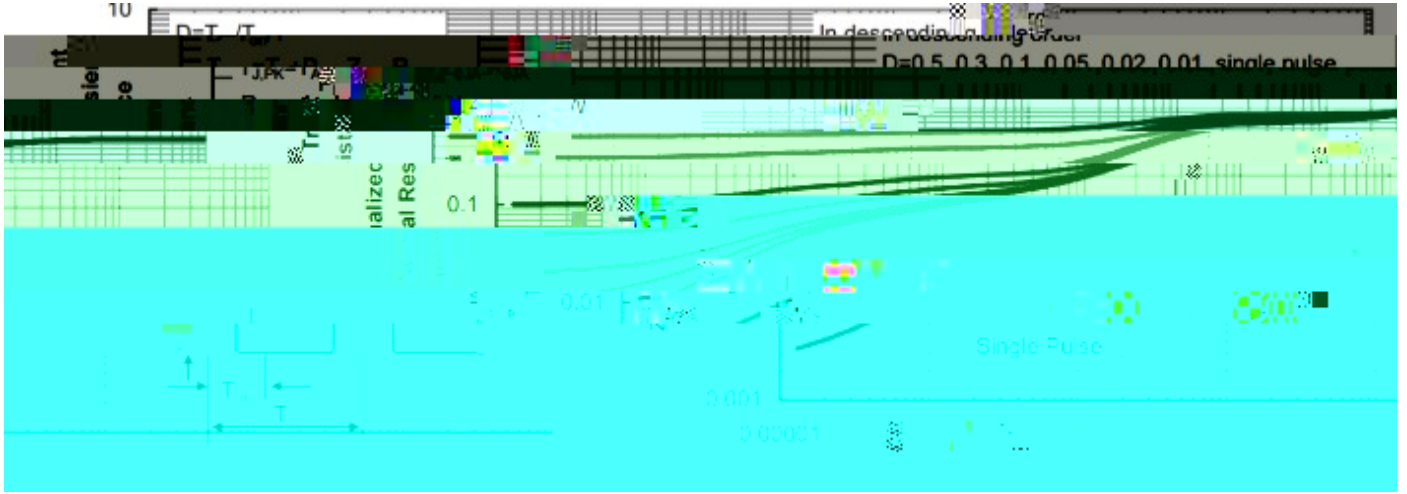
10

$D=T_{on}/T$

$T_{J,PK}=P_{DM}$ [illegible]

In descending order

D=0.5, 0.3, 0.1, 0.05, 0.02, 0.01, single pulse

Normalized Transient Thermal Resistance

0.1

0.01

Single Pulse

0.001

0.00001

$T_{on}$

T